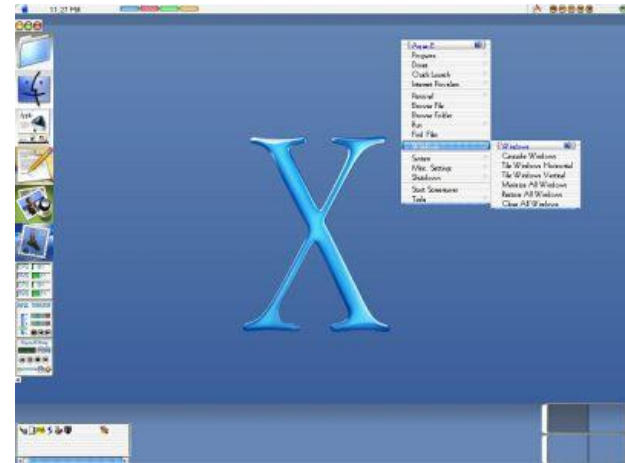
11:27 PM

Aqua-X
Programs
Docs
Quick Launch
Internet Providers
Retrieval
Browse File
Browse Folder
Run
Find File
Windows
System
Misc. Settings
Shutdown
Start Screensaver
Tools

Windows
Cascade Windows
Tile Windows Horizontal
Tile Windows Vertical
Minimize All Windows
Restore All Windows
Close All Windows

X